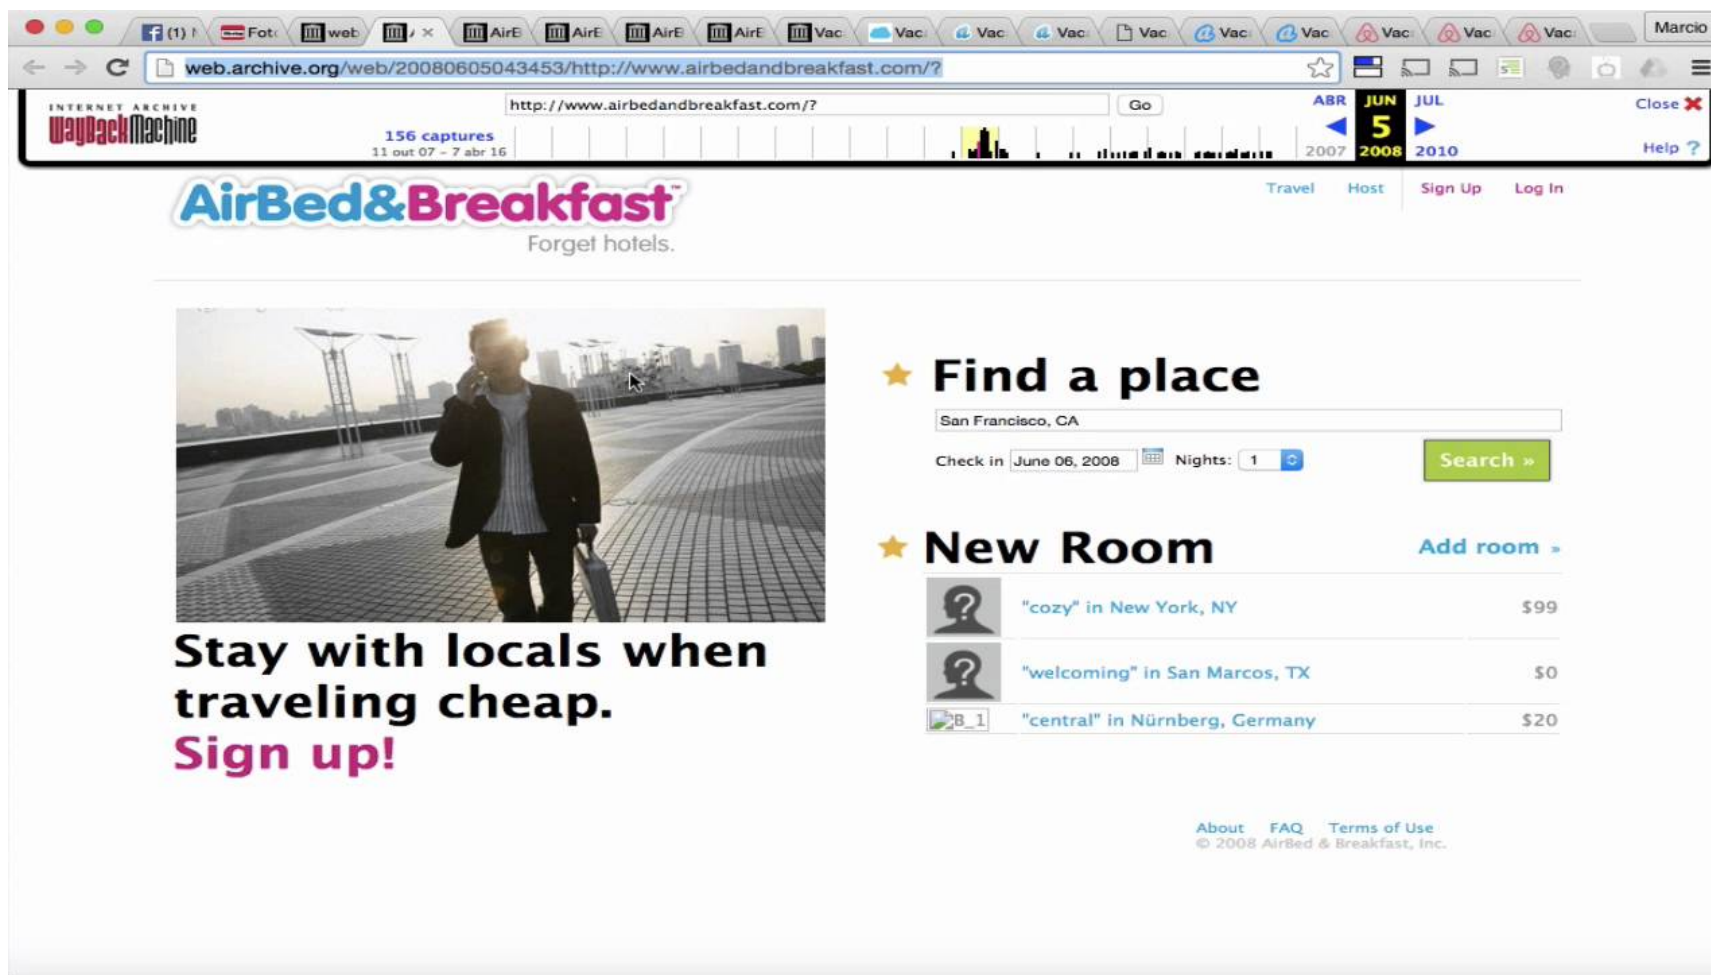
(1) Fot web AirE AirE AirE AirE Vac Vac Vac Vac Vac Vac Vac Vac Vac Vac Marcio

web.archive.org/web/20080605043453/http://www.airbedandbreakfast.com/?

INTERNET ARCHIVE
WaybackMachine

http://www.airbedandbreakfast.com/? Go

156 captures
11 out 07 - 7 abr 16

ABR JUN JUL
2007 5 2008 2010

Close
Help ?

AirBed&Breakfast
Forget hotels.

Travel Host Sign Up Log In

Find a place

San Francisco, CA

Check in June 06, 2008 Nights: 1 Search »

New Room Add room »

"cozy" in New York, NY $99

"welcoming" in San Marcos, TX $0

B_1 "central" in Nürnberg, Germany $20

Stay with locals when traveling cheap.
Sign up!

About FAQ Terms of Use
© 2008 AirBed & Breakfast, Inc.